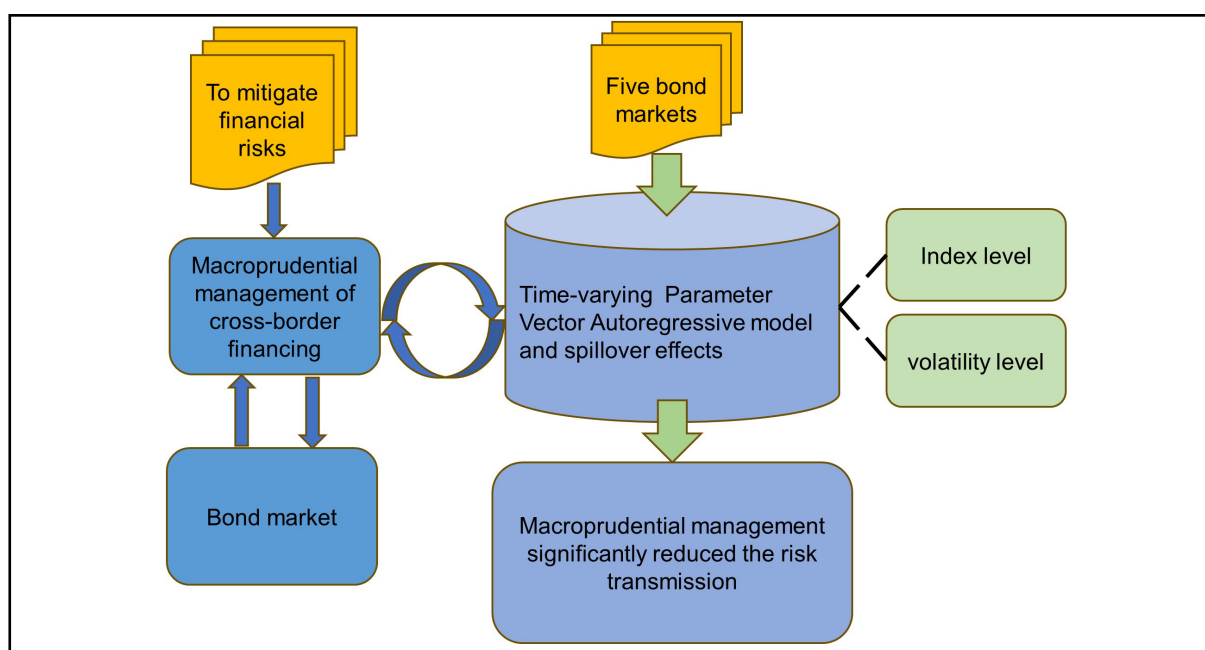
To mitigate financial risks

Five bond markets

Macroprudential management of cross-border financing

Time-varying Parameter Vector Autoregressive model and spillover effects

Index level

volatility level

Bond market

Macroprudential management significantly reduced the risk transmission